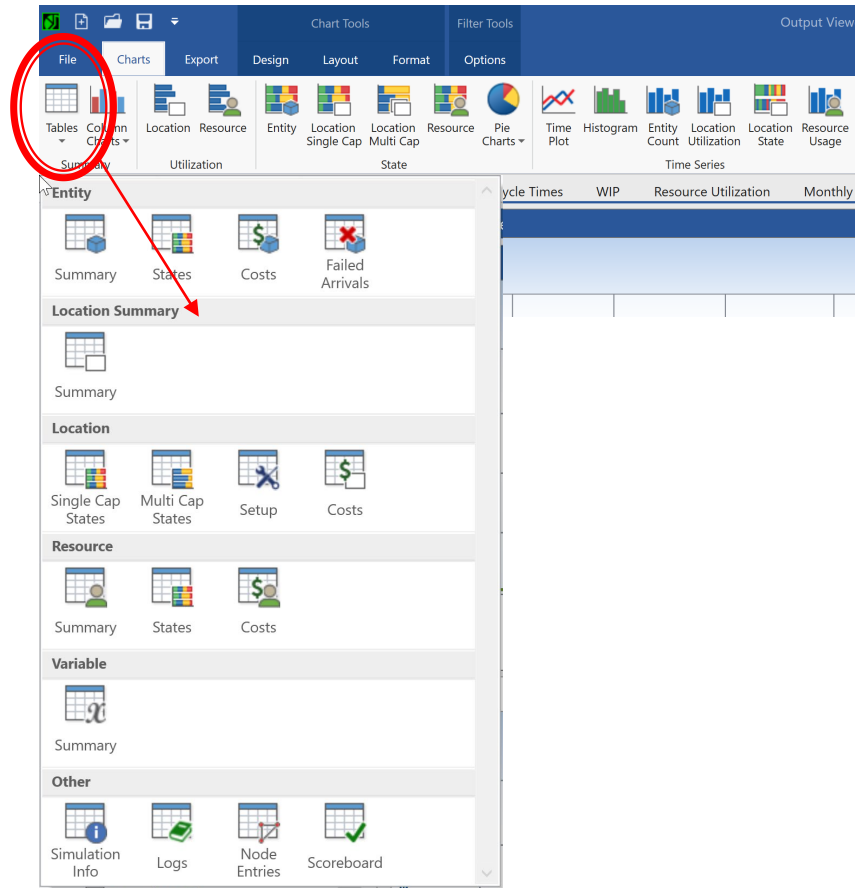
Chart Tools
Filter Tools
Output View

File
Charts
Export
Design
Layout
Format
Options

Tables
Column Charts
Summary
Location
Resource
Utilization
Entity
Location Single Cap
Location Multi Cap
Resource
Pie Charts
State
Time Plot
Histogram
Entity Count
Location Utilization
Location State
Resource Usage
Time Series

ycle Times
WIP
Resource Utilization
Monthly

Entity
Summary
States
Costs
Failed Arrivals

Location Summary
Summary

Location
Single Cap States
Multi Cap States
Setup
Costs

Resource
Summary
States
Costs

Variable
Summary

Other
Simulation Info
Logs
Node Entries
Scoreboard